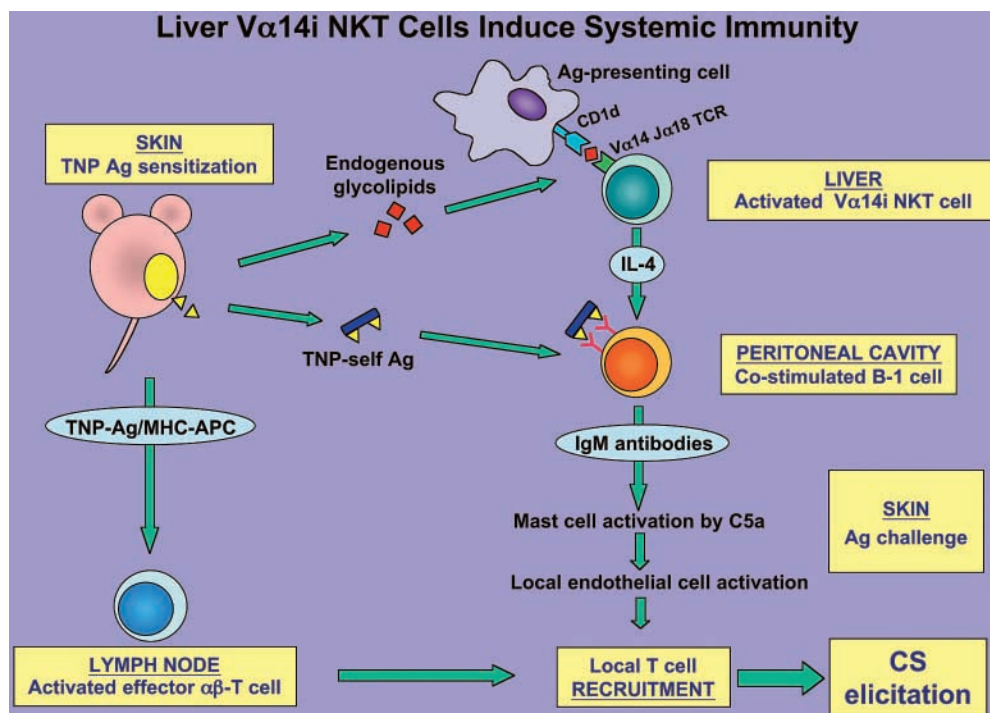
Liver V$\alpha$14i NKT Cells Induce Systemic Immunity

Ag-presenting cell

CD1d

V$\alpha$14 J$\alpha$18 TCR

SKIN
TNP Ag sensitization

Endogenous glycolipids

LIVER
Activated V$\alpha$14i NKT cell

IL-4

TNP-self Ag

PERITONEAL CAVITY
Co-stimulated B-1 cell

TNP-Ag/MHC-APC

IgM antibodies

Mast cell activation by C5a

SKIN
Ag challenge

Local endothelial cell activation

LYMPH NODE
Activated effector $\alpha\beta$-T cell

Local T cell
RECRUITMENT

CS
elicitation